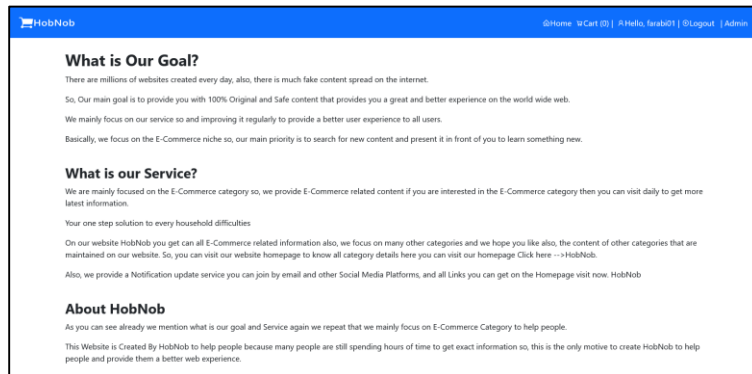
HobNob

Home Cart (0) | Hello, farabi01 | Logout | Admin

What is Our Goal?

There are millions of websites created every day, also, there is much fake content spread on the internet.

So, Our main goal is to provide you with 100% Original and Safe content that provides you a great and better experience on the world wide web.

We mainly focus on our service so and improving it regularly to provide a better user experience to all users.

Basically, we focus on the E-Commerce niche so, our main priority is to search for new content and present it in front of you to learn something new.

What is our Service?

We are mainly focused on the E-Commerce category so, we provide E-Commerce related content if you are interested in the E-Commerce category then you can visit daily to get more latest information.

Your one step solution to every household difficulties

On our website HobNob you get can all E-Commerce related information also, we focus on many other categories and we hope you like also, the content of other categories that are maintained on our website. So, you can visit our website homepage to know all category details here you can visit our homepage Click here -->HobNob.

Also, we provide a Notification update service you can join by email and other Social Media Platforms, and all Links you can get on the Homepage visit now. HobNob

About HobNob

As you can see already we mention what is our goal and Service again we repeat that we mainly focus on E-Commerce Category to help people.

This Website is Created By HobNob to help people because many people are still spending hours of time to get exact information so, this is the only motive to create HobNob to help people and provide them a better web experience.